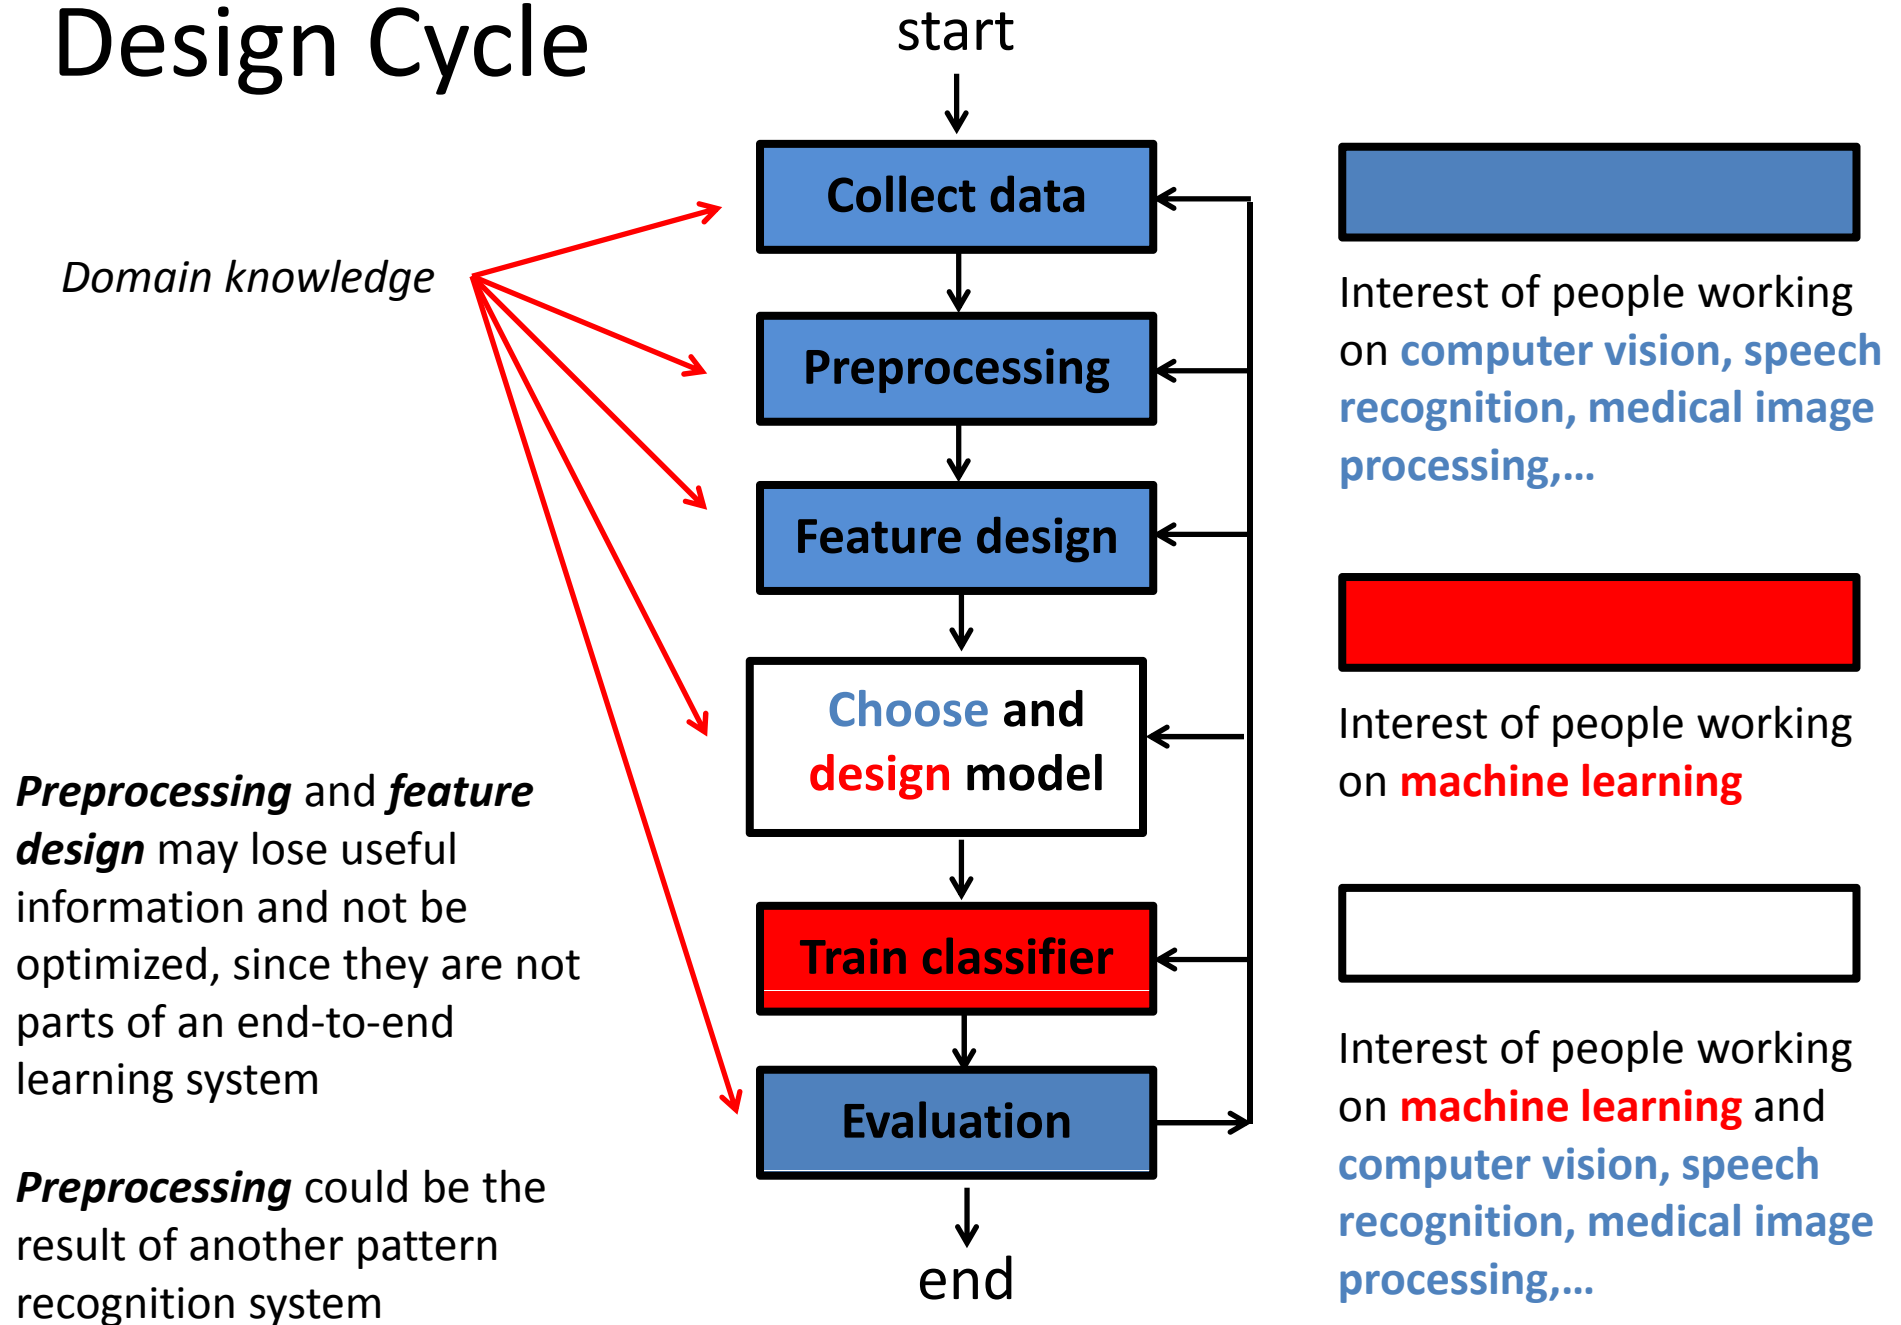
Design Cycle

start

Collect data

Preprocessing

Feature design

Choose and design model

Train classifier

Evaluation

end

Domain knowledge

Preprocessing and feature design may lose useful information and not be optimized, since they are not parts of an end-to-end learning system

Preprocessing could be the result of another pattern recognition system

Interest of people working on computer vision, speech recognition, medical image processing,…

Interest of people working on machine learning

Interest of people working on machine learning and computer vision, speech recognition, medical image processing,…